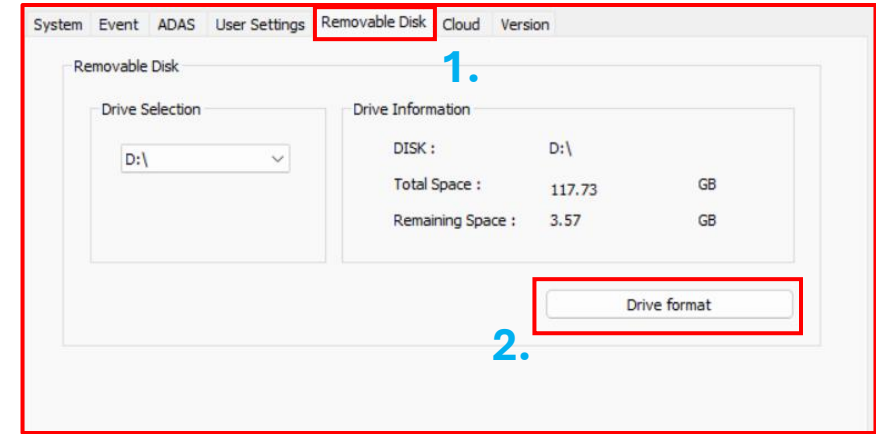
System Event ADAS User Settings Removable Disk Cloud Version

Removable Disk

1.

Drive Selection

D:\

Drive Information

DISK : D:\

Total Space : 117.73 GB

Remaining Space : 3.57 GB

Drive format

2.